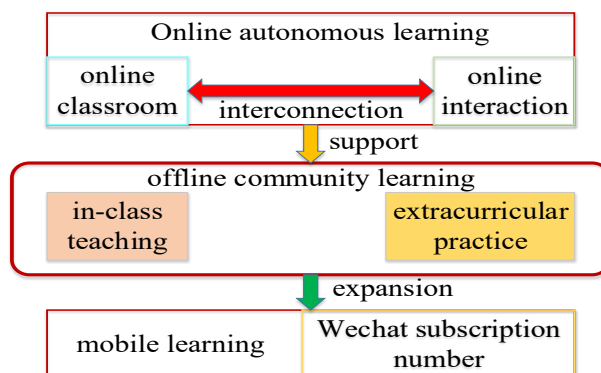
Online autonomous learning

online classroom

interconnection

online interaction

support

offline community learning

in-class teaching

extracurricular practice

expansion

mobile learning

Wechat subscription number